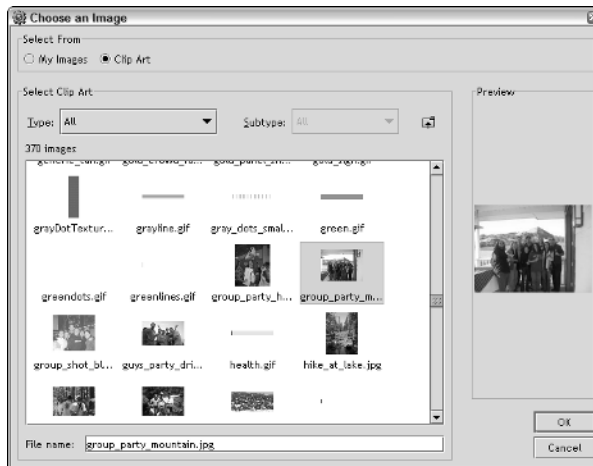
Choose an Image

Select From
My Images Clip Art

Select Clip Art
Type: All
Subtype: All
370 images

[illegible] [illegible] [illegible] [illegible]

grayDotTextur... grayline.gif gray_dots_smal... green.gif

greendots.gif greenlines.gif group_party_h... group_party_m...

group_shot_bl... guys_party_dri... health.gif hike_at_lake.jpg

File name: group_party_mountain.jpg

Preview

OK
Cancel